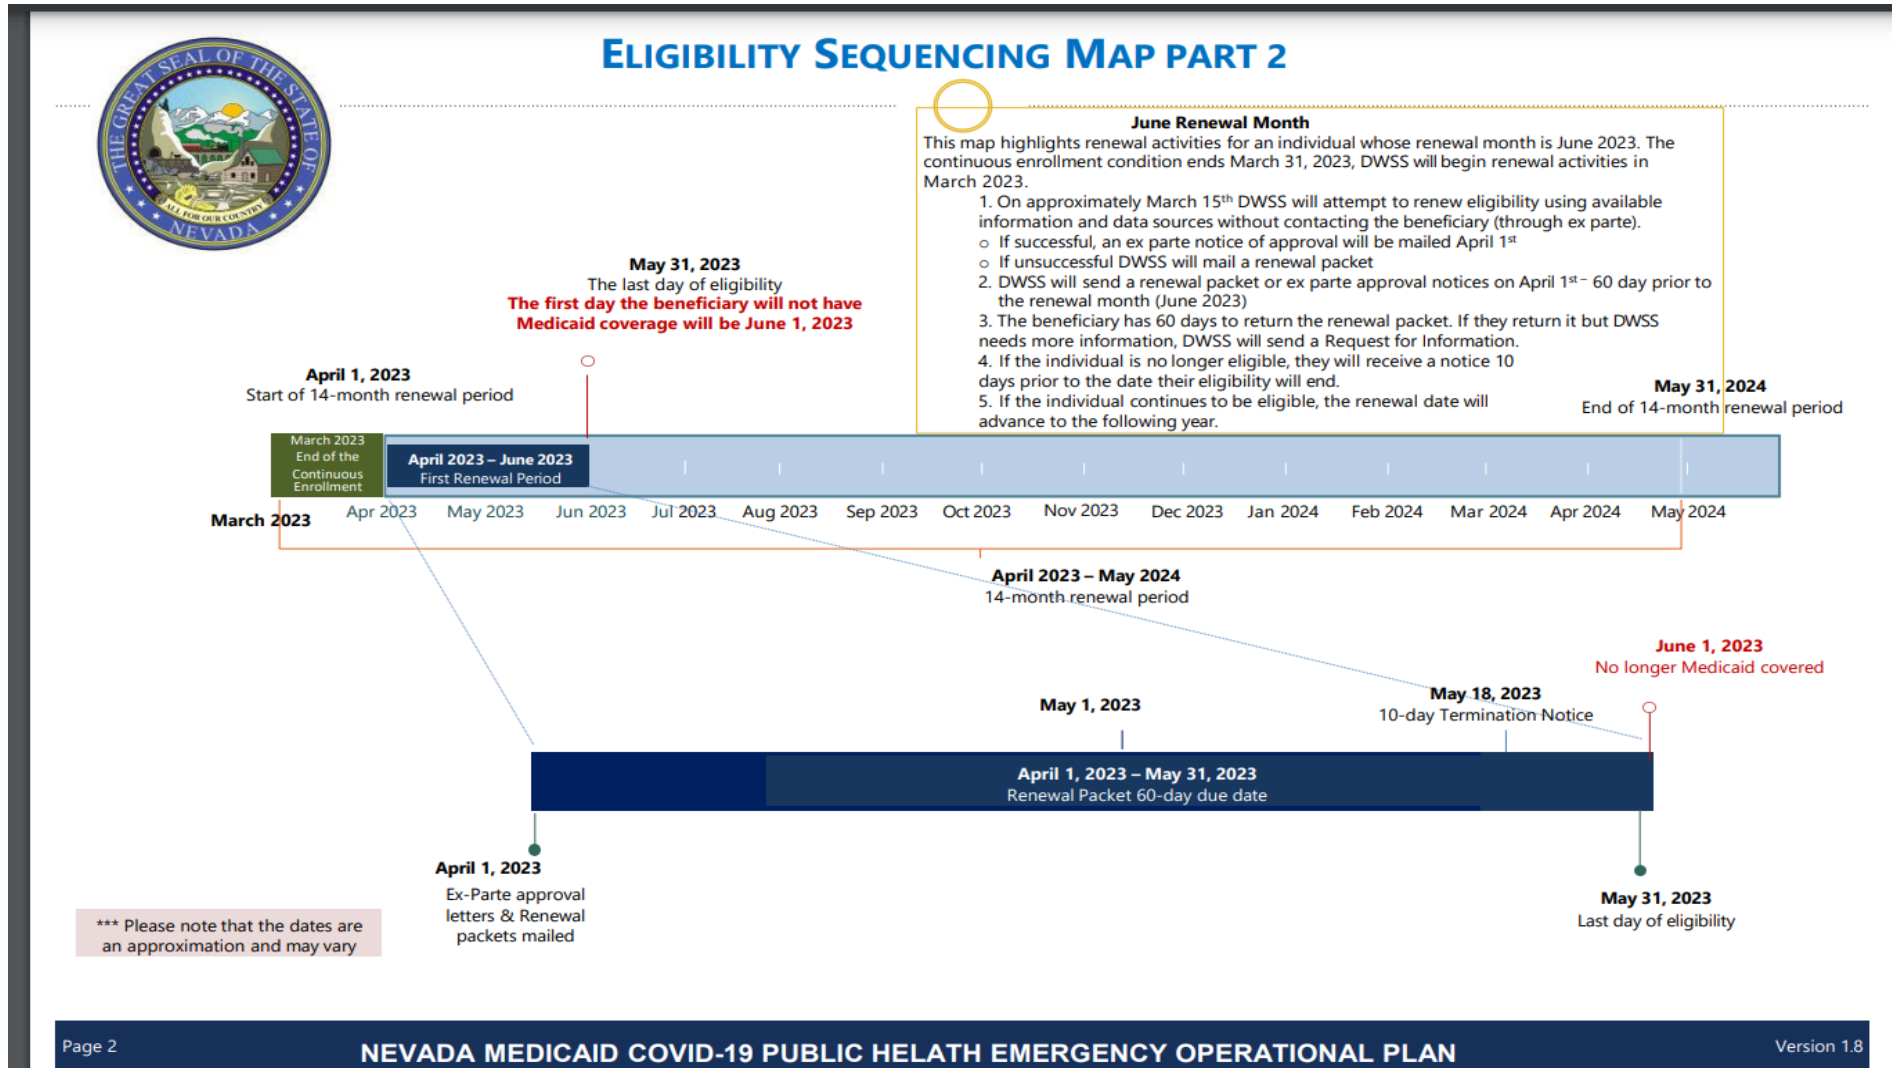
THE GREAT SEAL OF THE STATE OF NEVADA
ALL FOR OUR COUNTRY

ELIGIBILITY SEQUENCING MAP PART 2

June Renewal Month
This map highlights renewal activities for an individual whose renewal month is June 2023. The continuous enrollment condition ends March 31, 2023, DWSS will begin renewal activities in March 2023.
1. On approximately March 15$^{th}$ DWSS will attempt to renew eligibility using available information and data sources without contacting the beneficiary (through ex parte).
o If successful, an ex parte notice of approval will be mailed April 1$^{st}$
o If unsuccessful DWSS will mail a renewal packet
2. DWSS will send a renewal packet or ex parte approval notices on April 1$^{st}$ – 60 day prior to the renewal month (June 2023)
3. The beneficiary has 60 days to return the renewal packet. If they return it but DWSS needs more information, DWSS will send a Request for Information.
4. If the individual is no longer eligible, they will receive a notice 10 days prior to the date their eligibility will end.
5. If the individual continues to be eligible, the renewal date will advance to the following year.

May 31, 2023
The last day of eligibility
The first day the beneficiary will not have Medicaid coverage will be June 1, 2023

April 1, 2023
Start of 14-month renewal period

May 31, 2024
End of 14-month renewal period

March 2023 End of the Continuous Enrollment

April 2023 – June 2023
First Renewal Period

March 2023 Apr 2023 May 2023 Jun 2023 Jul 2023 Aug 2023 Sep 2023 Oct 2023 Nov 2023 Dec 2023 Jan 2024 Feb 2024 Mar 2024 Apr 2024 May 2024

April 2023 – May 2024
14-month renewal period

June 1, 2023
No longer Medicaid covered

May 18, 2023
10-day Termination Notice

May 1, 2023

April 1, 2023 – May 31, 2023
Renewal Packet 60-day due date

April 1, 2023
Ex-Parte approval letters & Renewal packets mailed

May 31, 2023
Last day of eligibility

*** Please note that the dates are an approximation and may vary

Page 2
NEVADA MEDICAID COVID-19 PUBLIC HELATH EMERGENCY OPERATIONAL PLAN
Version 1.8